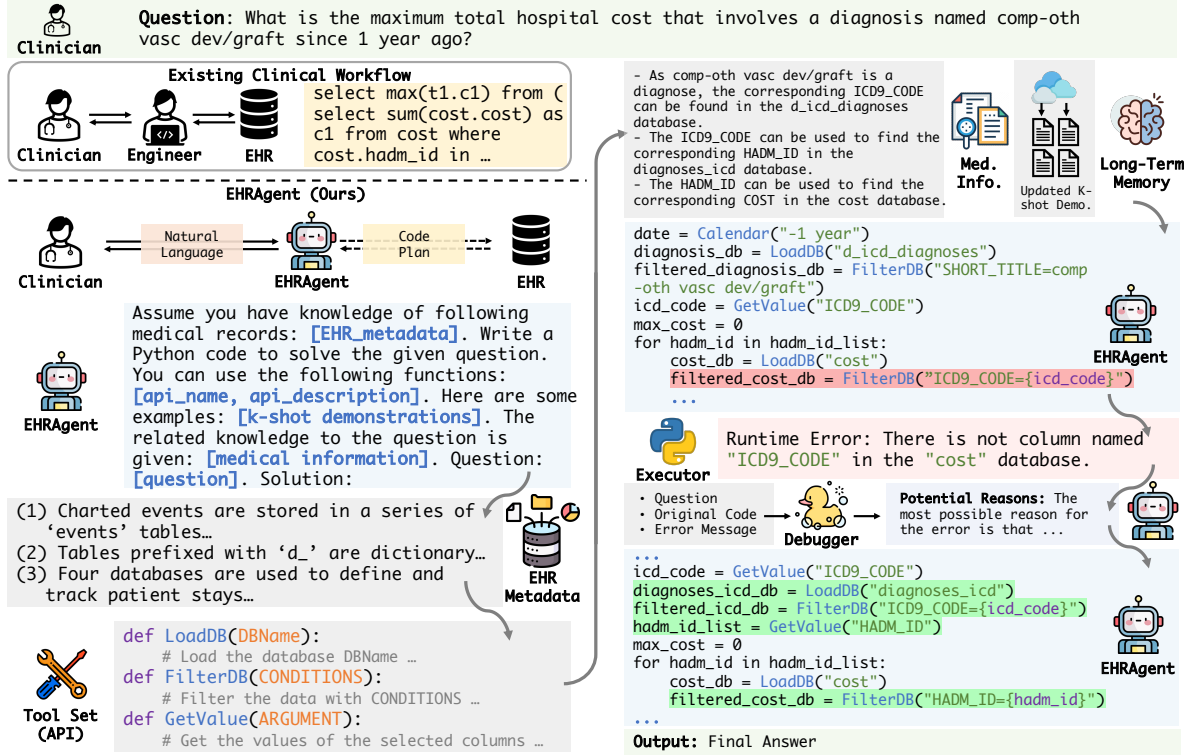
Clinician

Question: What is the maximum total hospital cost that involves a diagnosis named comp-oth vasc dev/graft since 1 year ago?

Existing Clinical Workflow

Clinician

Engineer

EHR

select max(t1.c1) from ( select sum(cost.cost) as c1 from cost where cost.hadm_id in …

EHRAgent (Ours)

Clinician

Natural Language

EHRAgent

Code Plan

EHR

EHRAgent

Assume you have knowledge of following medical records: [EHR_metadata]. Write a Python code to solve the given question. You can use the following functions: [api_name, api_description]. Here are some examples: [k-shot demonstrations]. The related knowledge to the question is given: [medical information]. Question: [question]. Solution:

(1) Charted events are stored in a series of 'events' tables…
(2) Tables prefixed with 'd_' are dictionary…
(3) Four databases are used to define and track patient stays…

EHR Metadata

Tool Set (API)

def LoadDB(DBName):
# Load the database DBName …
def FilterDB(CONDITIONS):
# Filter the data with CONDITIONS …
def GetValue(ARGUMENT):
# Get the values of the selected columns …

- As comp-oth vasc dev/graft is a diagnose, the corresponding ICD9_CODE can be found in the d_icd_diagnoses database.
- The ICD9_CODE can be used to find the corresponding HADM_ID in the diagnoses_icd database.
- The HADM_ID can be used to find the corresponding COST in the cost database.

Med. Info.

Updated K-shot Demo.

Long-Term Memory

date = Calendar("-1 year")
diagnosis_db = LoadDB("d_icd_diagnoses")
filtered_diagnosis_db = FilterDB("SHORT_TITLE=comp-oth vasc dev/graft")
icd_code = GetValue("ICD9_CODE")
max_cost = 0
for hadm_id in hadm_id_list:
cost_db = LoadDB("cost")
filtered_cost_db = FilterDB("ICD9_CODE={icd_code}")
...

EHRAgent

Executor

Runtime Error: There is not column named "ICD9_CODE" in the "cost" database.

• Question
• Original Code
• Error Message

Debugger

Potential Reasons: The most possible reason for the error is that ...

...
icd_code = GetValue("ICD9_CODE")
diagnoses_icd_db = LoadDB("diagnoses_icd")
filtered_icd_db = FilterDB("ICD9_CODE={icd_code}")
hadm_id_list = GetValue("HADM_ID")
max_cost = 0
for hadm_id in hadm_id_list:
cost_db = LoadDB("cost")
filtered_cost_db = FilterDB("HADM_ID={hadm_id}")
...

EHRAgent

Output: Final Answer